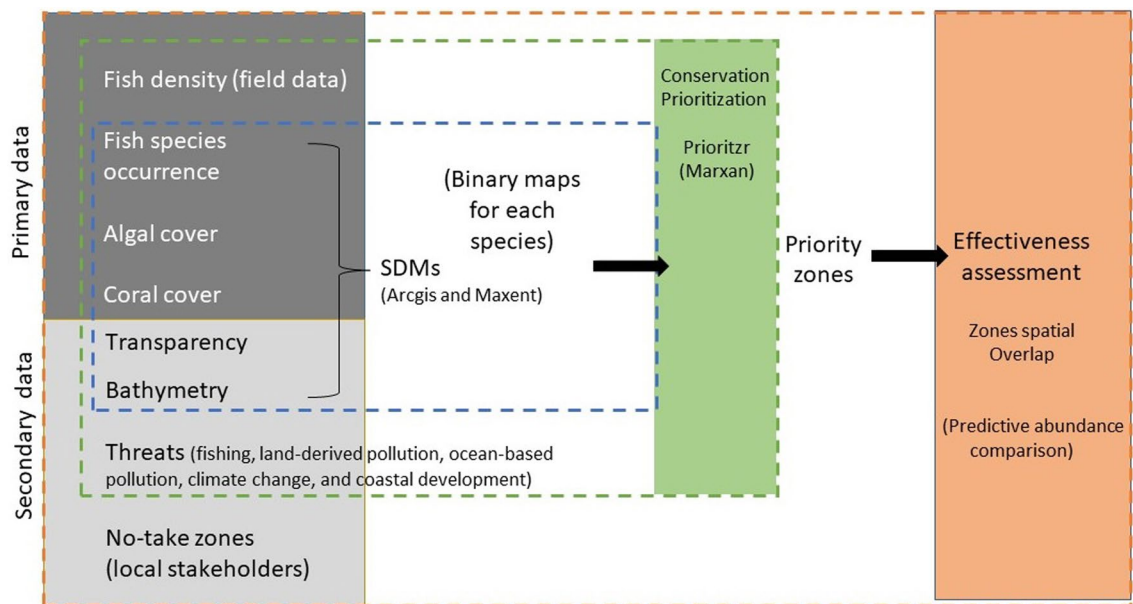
Primary data

Fish density (field data)

Fish species occurrence

Algal cover

Coral cover

Secondary data

Transparency

Bathymetry

Threats (fishing, land-derived pollution, ocean-based pollution, climate change, and coastal development)

No-take zones (local stakeholders)

SDMs (Arcgis and Maxent)

(Binary maps for each species)

Conservation Prioritization

Prioritzr (Marxan)

Priority zones

Effectiveness assessment

Zones spatial Overlap

(Predictive abundance comparison)